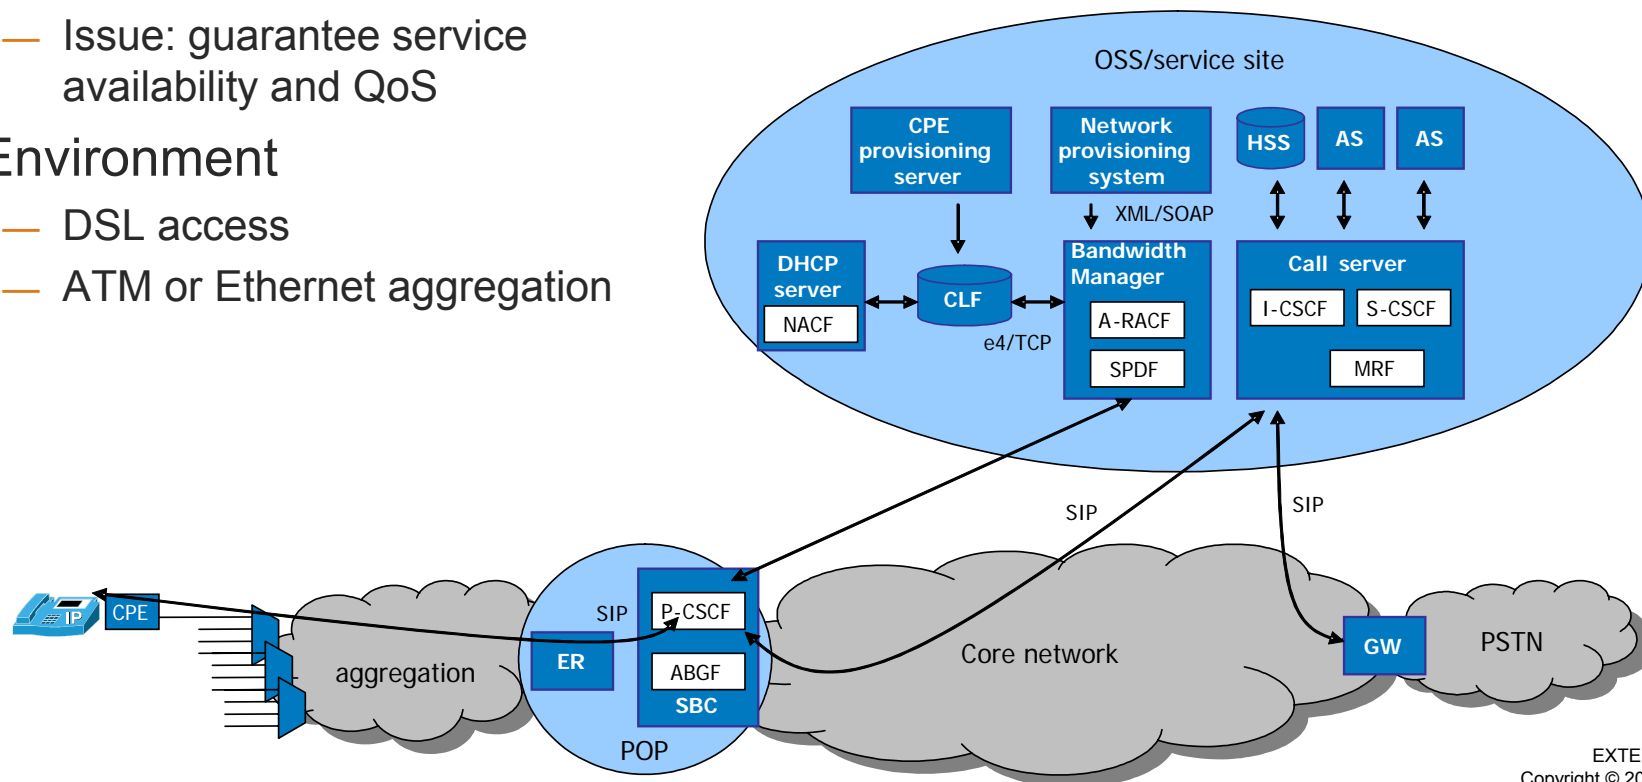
— Issue: guarantee service availability and QoS

Environment

— DSL access

— ATM or Ethernet aggregation

OSS/service site

CPE provisioning server

Network provisioning system

HSS

AS

AS

XML/SOAP

DHCP server

NACF

CLF

e4/TCP

Bandwidth Manager

A-RACF

SPDF

Call server

I-CSCF

S-CSCF

MRF

SIP

SIP

IP

CPE

SIP

P-CSCF

ER

ABGF

SBC

aggregation

POP

Core network

GW

PSTN

EXTE

Copyright © 20